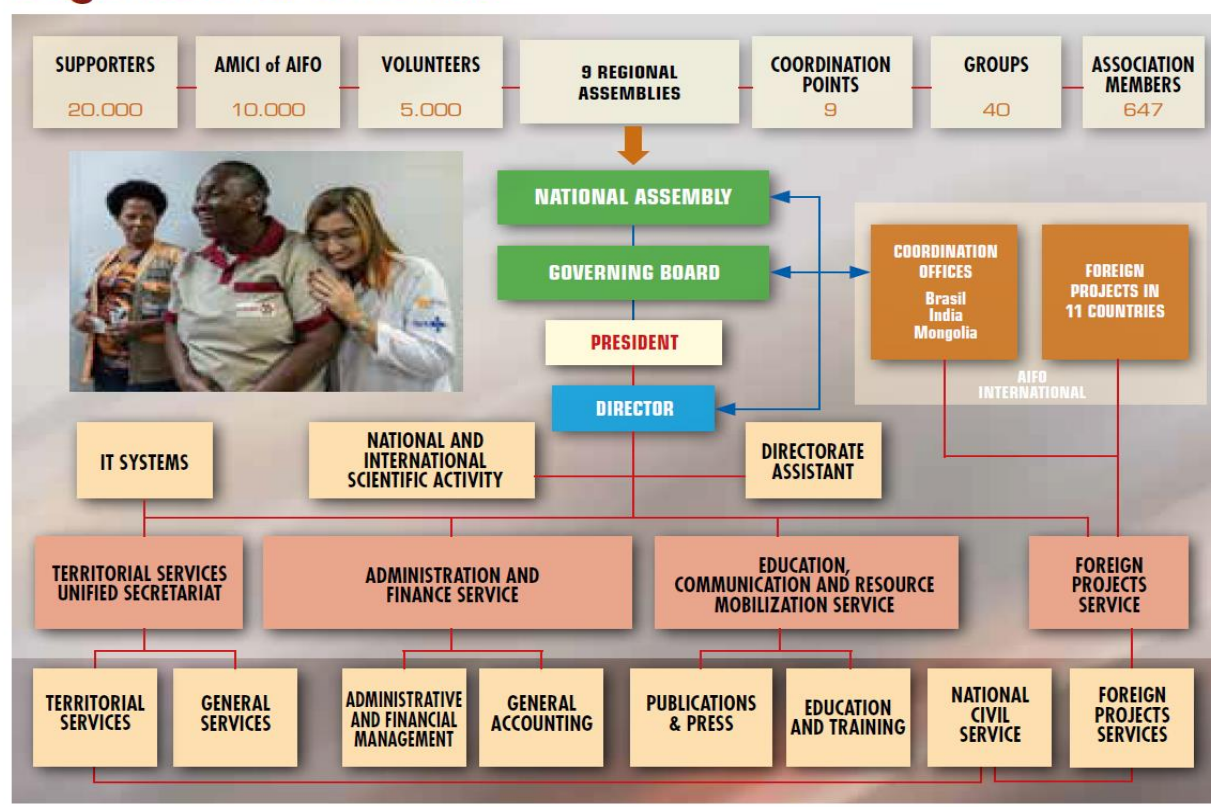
SUPPORTERS
20.000

AMICI of AIFO
10.000

VOLUNTEERS
5.000

9 REGIONAL ASSEMBLIES

COORDINATION POINTS
9

GROUPS
40

ASSOCIATION MEMBERS
647

NATIONAL ASSEMBLY

GOVERNING BOARD

PRESIDENT

DIRECTOR

COORDINATION OFFICES
Brasil
India
Mongolia

FOREIGN PROJECTS IN 11 COUNTRIES

AIFO INTERNATIONAL

IT SYSTEMS

NATIONAL AND INTERNATIONAL SCIENTIFIC ACTIVITY

DIRECTORATE ASSISTANT

TERRITORIAL SERVICES UNIFIED SECRETARIAT

ADMINISTRATION AND FINANCE SERVICE

EDUCATION, COMMUNICATION AND RESOURCE MOBILIZATION SERVICE

FOREIGN PROJECTS SERVICE

TERRITORIAL SERVICES

GENERAL SERVICES

ADMINISTRATIVE AND FINANCIAL MANAGEMENT

GENERAL ACCOUNTING

PUBLICATIONS & PRESS

EDUCATION AND TRAINING

NATIONAL CIVIL SERVICE

FOREIGN PROJECTS SERVICES